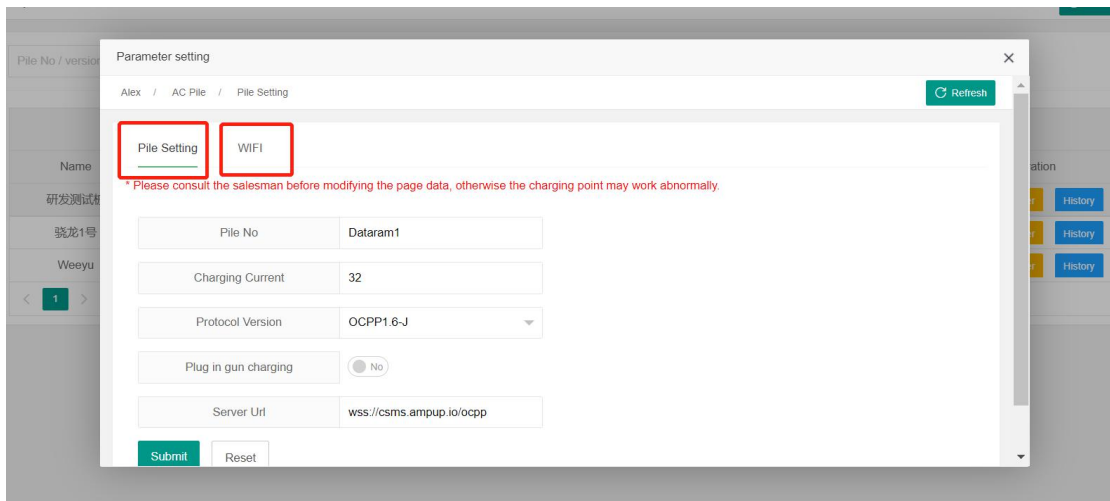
Pile No / version

Name

研发测试

骁龙1号

Weeyu

1

ation

History

History

History

Parameter setting

Alex / AC Pile / Pile Setting

Refresh

Pile Setting

WIFI

* Please consult the salesman before modifying the page data, otherwise the charging point may work abnormally.

| Pile No | Dataram1 |
|---|---|
| Charging Current | 32 |
| Protocol Version | OCPP1.6-J |
| Plug in gun charging | No |
| Server Url | wss://csms.ampup.io/ocpp |

Submit

Reset